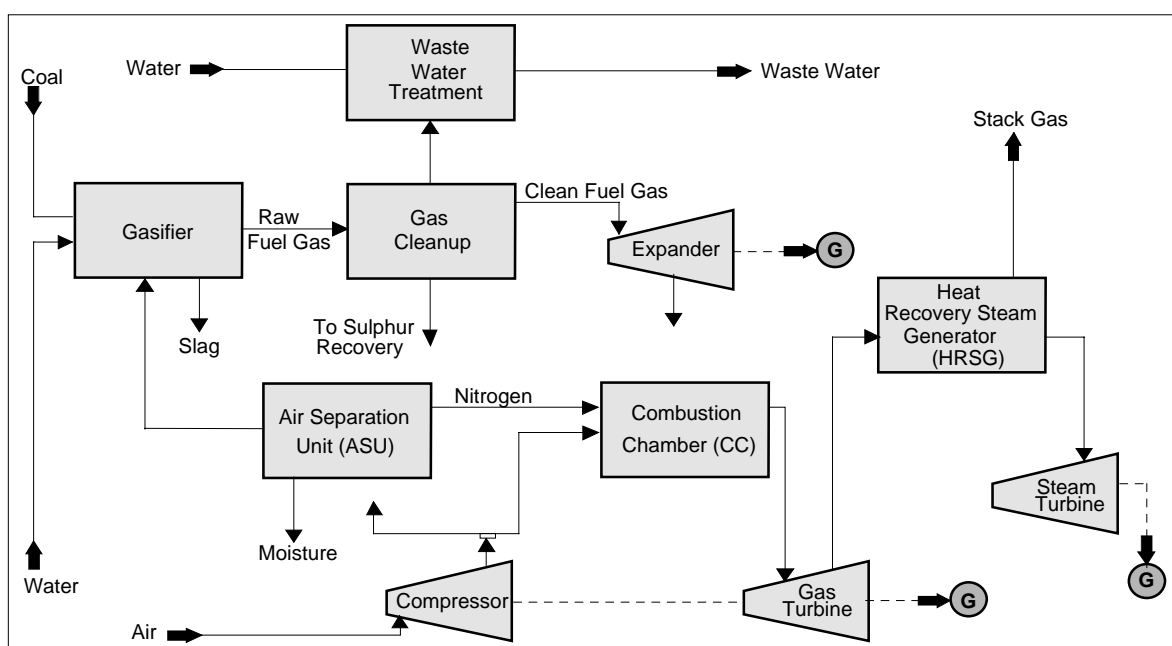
Water
Waste Water Treatment
Waste Water
Coal
Stack Gas
Clean Fuel Gas
Gasifier
Raw Fuel Gas
Gas Cleanup
Expander
G
Heat Recovery Steam Generator (HRSG)
Slag
To Sulphur Recovery
Nitrogen
Air Separation Unit (ASU)
Combustion Chamber (CC)
Steam Turbine
Moisture
G
Water
Compressor
Gas Turbine
G
Air